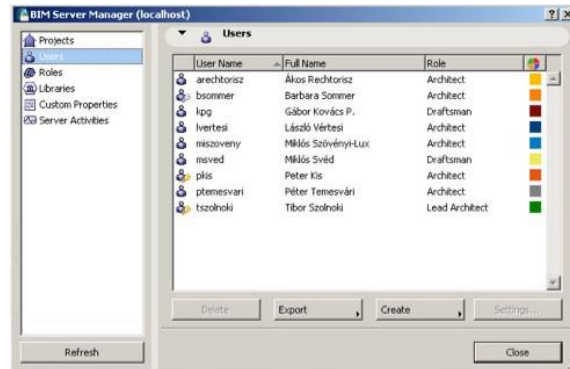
BIM Server Manager (localhost)

?
x

Projects
Users
Roles
Libraries
Custom Properties
Server Activities

Users

| User Name | Full Name | Role |
|---|---|---|
| arechtorisz | Ákos Rechtorisz | Architect |
| bsommer | Barbara Sommer | Architect |
| kpg | Gábor Kovács P. | Draftsman |
| lvertesi | László Vértesi | Architect |
| miszoveny | Miklós Szövényi-Lux | Architect |
| msved | Miklós Svéd | Draftsman |
| pkis | Peter Kis | Architect |
| ptemesvari | Péter Temesvári | Architect |
| tszolnoki | Tibor Szolnoki | Lead Architect |

Delete
Export
Create
Settings...

Refresh
Close